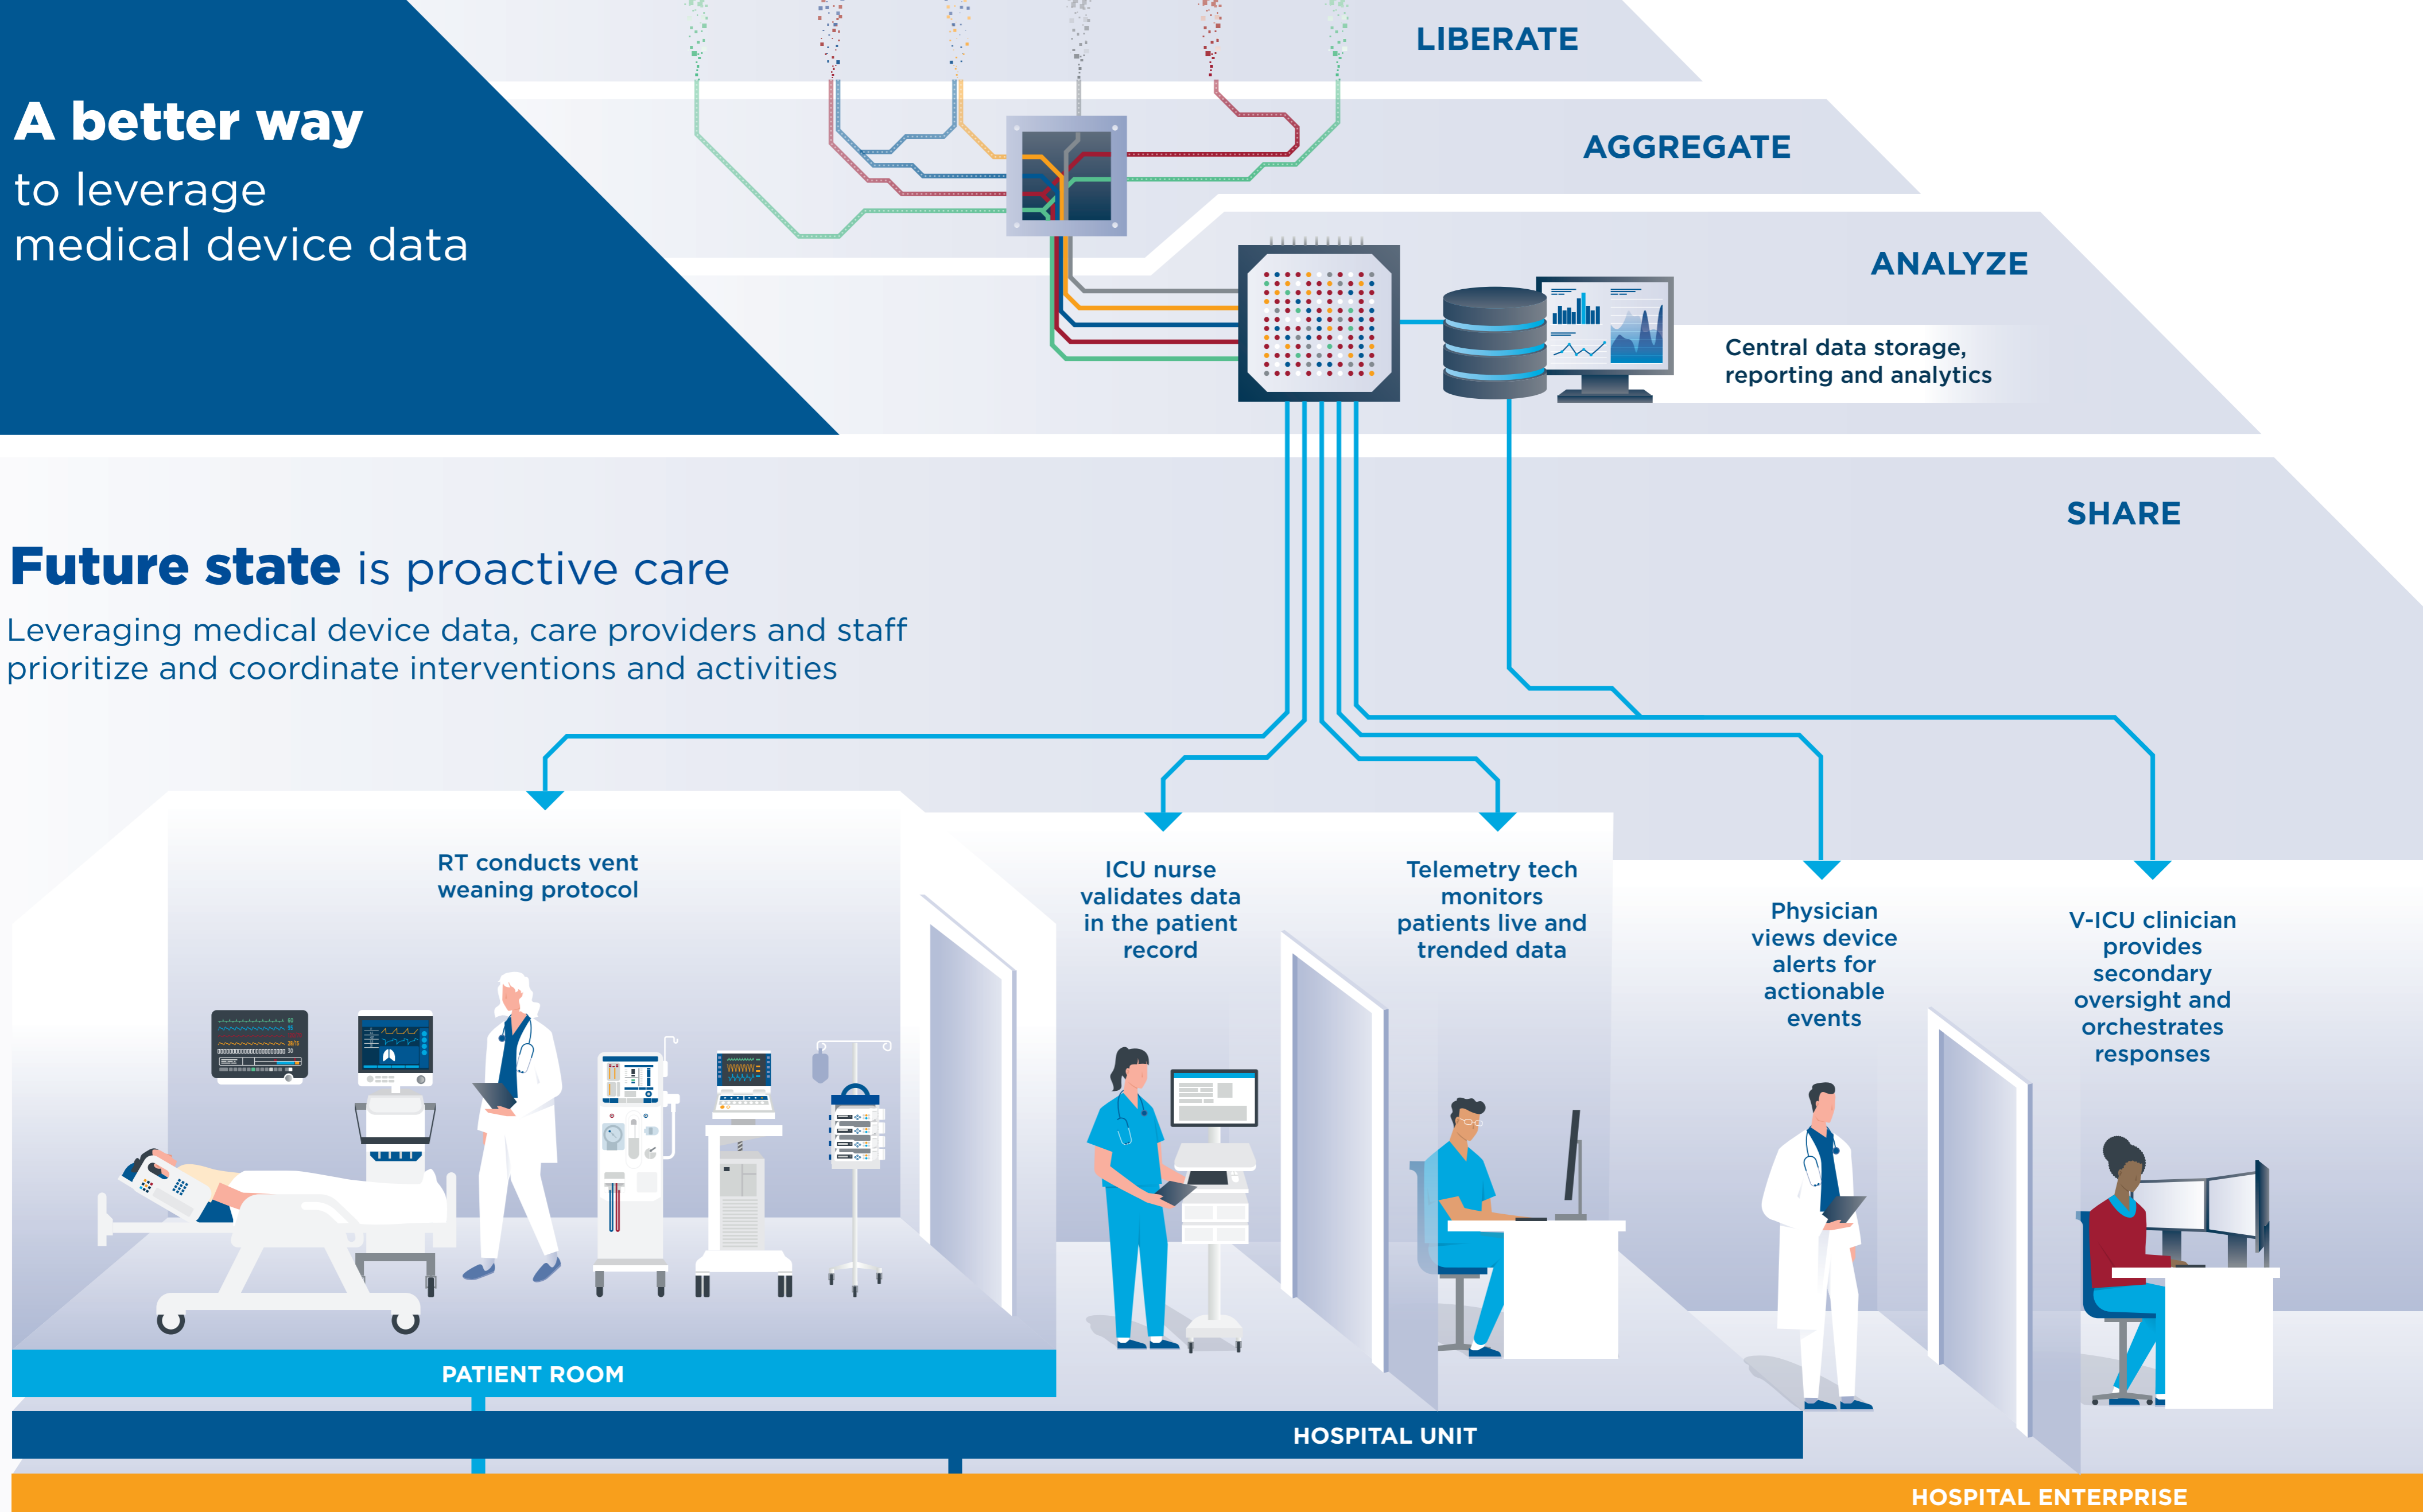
A better way
to leverage
medical device data

LIBERATE

AGGREGATE

ANALYZE

Central data storage, reporting and analytics

SHARE

Future state is proactive care

Leveraging medical device data, care providers and staff prioritize and coordinate interventions and activities

RT conducts vent weaning protocol

ICU nurse validates data in the patient record

Telemetry tech monitors patients live and trended data

Physician views device alerts for actionable events

V-ICU clinician provides secondary oversight and orchestrates responses

PATIENT ROOM

HOSPITAL UNIT

HOSPITAL ENTERPRISE